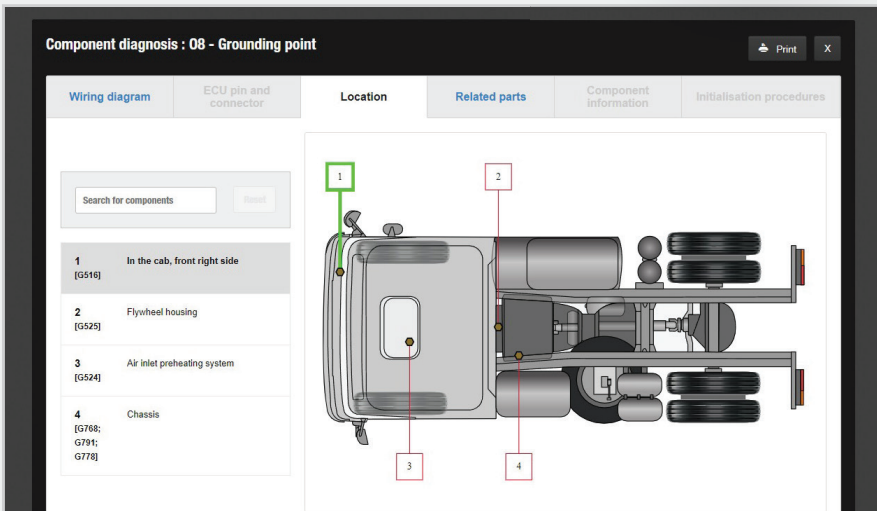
Component diagnosis : 08 - Grounding point

Print

X

Wiring diagram

ECU pin and connector

Location

Related parts

Component information

Initialisation procedures

Search for components

Reset

| | |
|---|---|
| 1 [G516] | In the cab, front right side |
| 2 [G525] | Flywheel housing |
| 3 [G524] | Air inlet preheating system |
| 4 [G768; G791; G778] | Chassis |

1

2

3

4